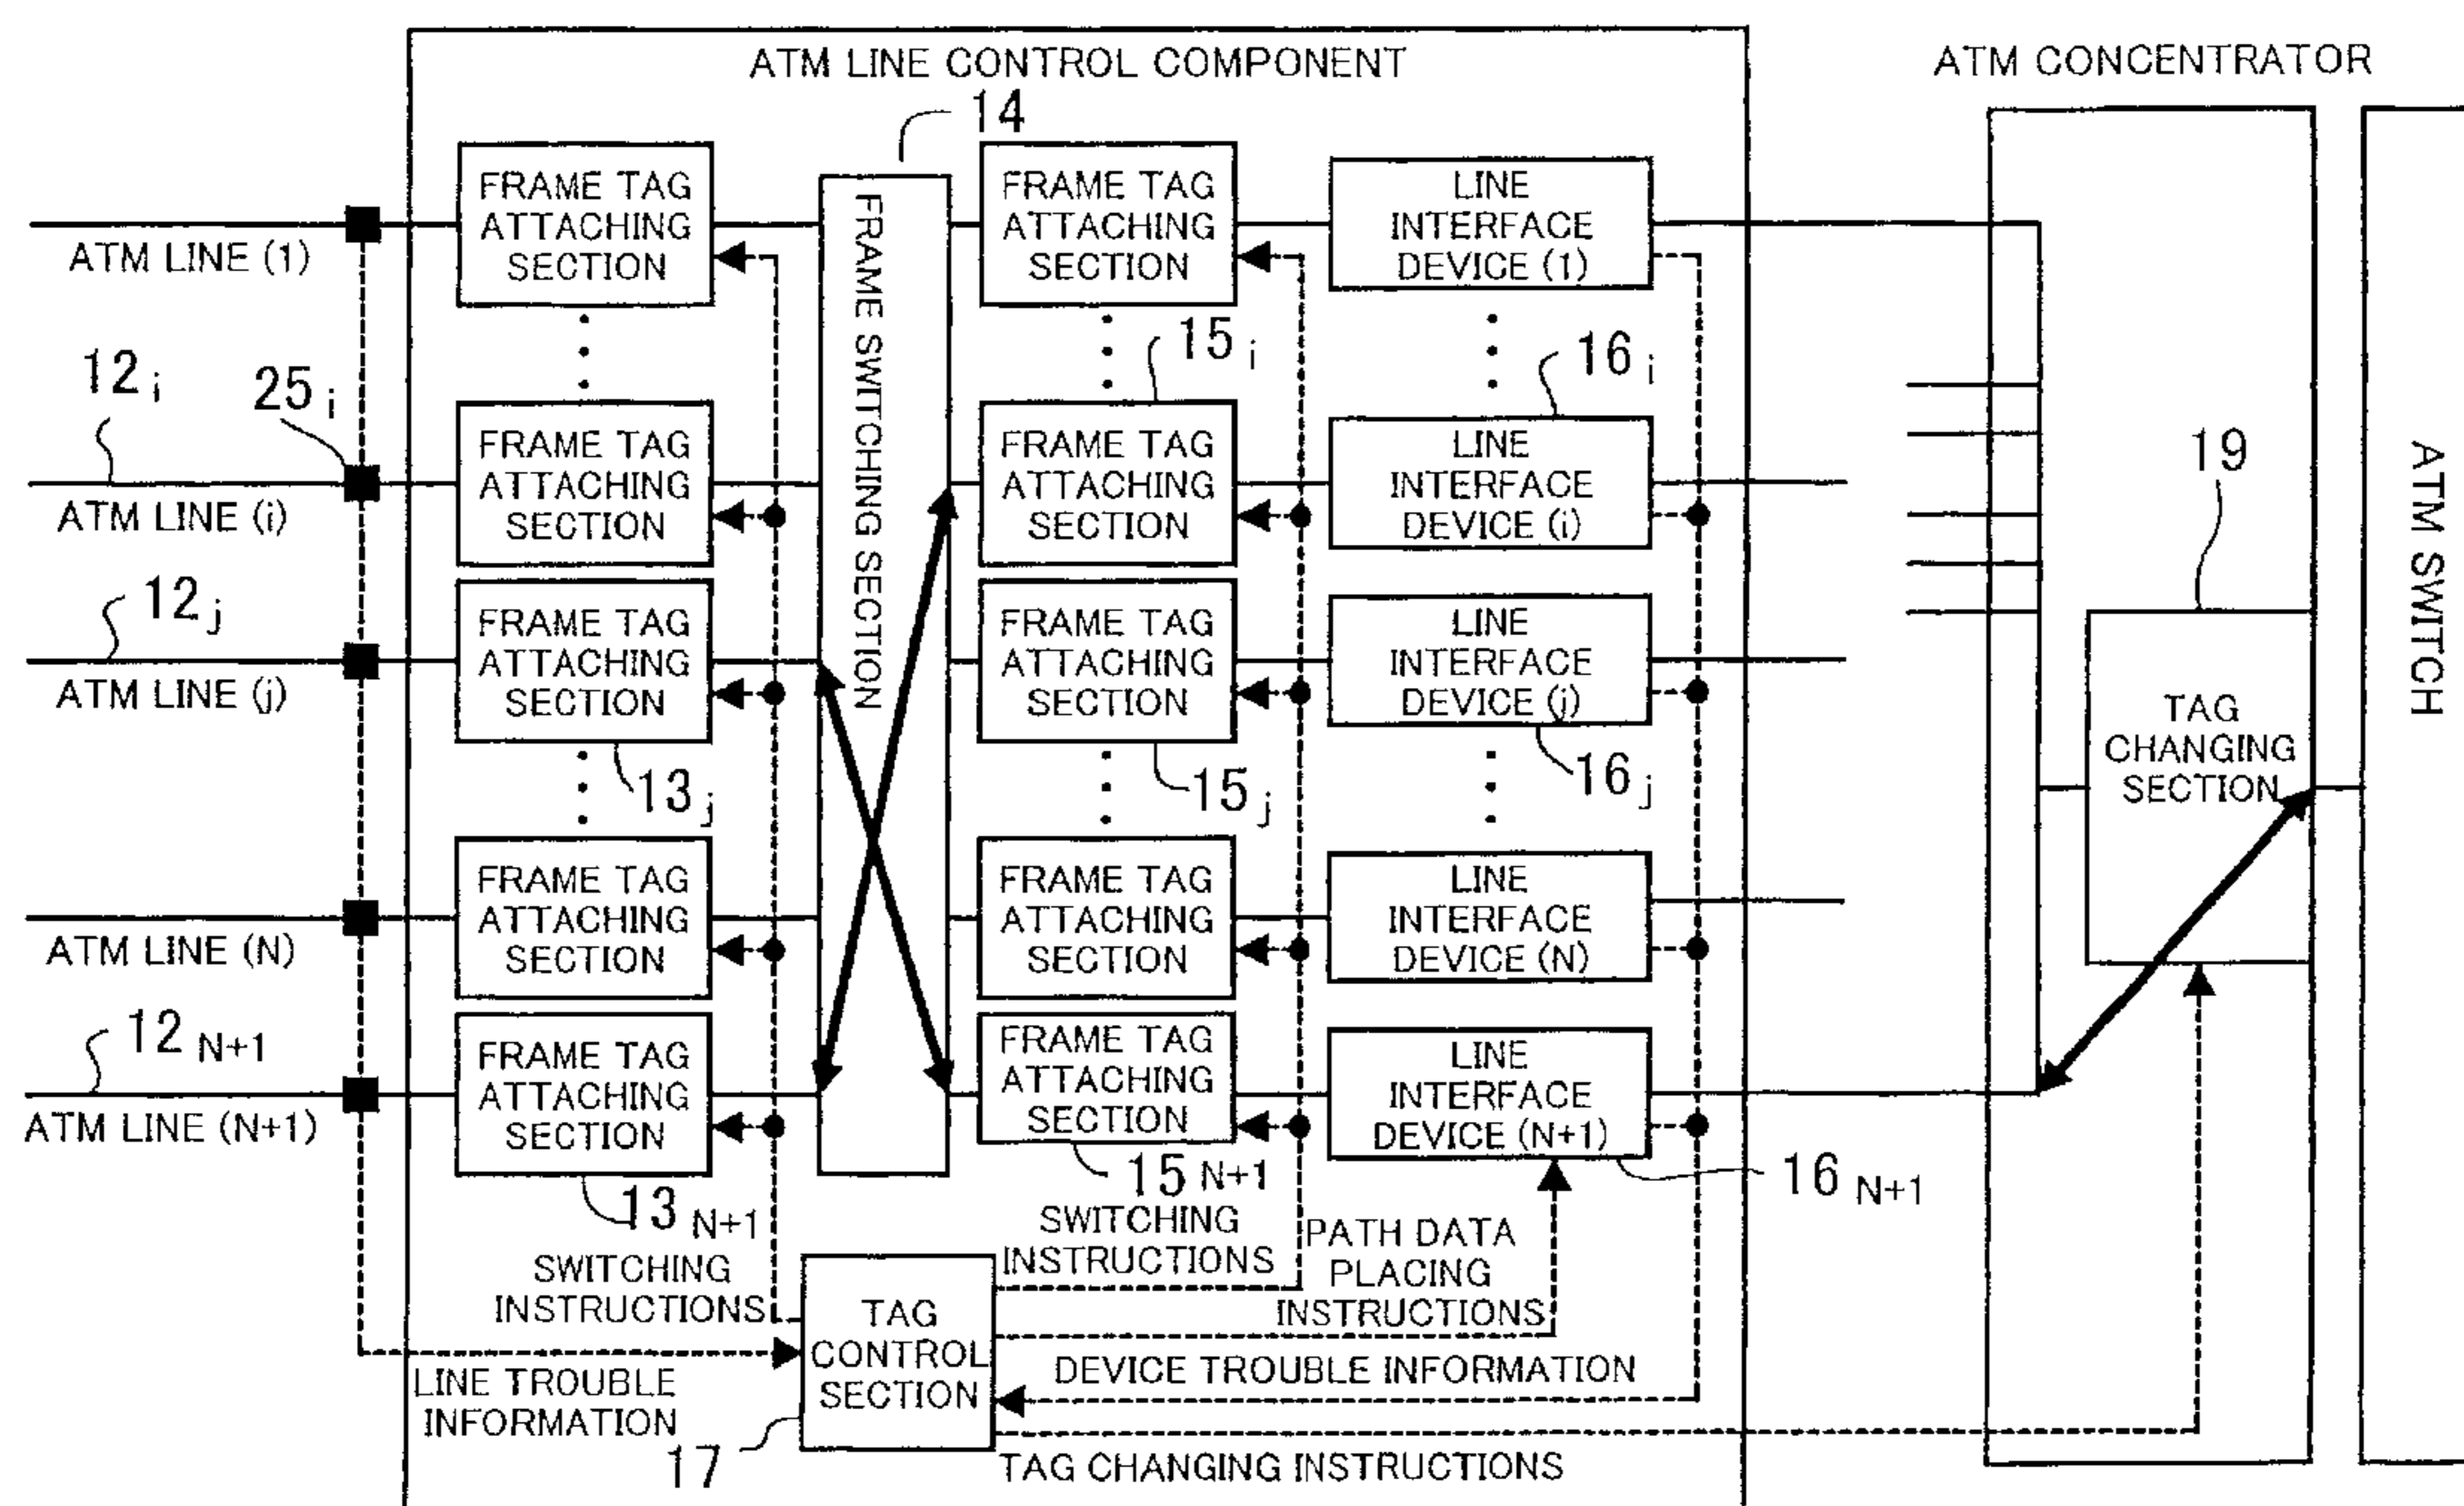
ATM LINE CONTROL COMPONENT

ATM CONCENTRATOR

14

ATM LINE (1)

FRAME TAG ATTACHING SECTION

FRAME SWITCHING SECTION

FRAME TAG ATTACHING SECTION

LINE INTERFACE DEVICE (1)

$12_i$

$25_i$

$15_i$

$16_i$

ATM LINE (i)

FRAME TAG ATTACHING SECTION

FRAME TAG ATTACHING SECTION

LINE INTERFACE DEVICE (i)

19

$12_j$

ATM LINE (j)

FRAME TAG ATTACHING SECTION

FRAME TAG ATTACHING SECTION

LINE INTERFACE DEVICE (j)

TAG CHANGING SECTION

ATM SWITCH

$13_j$

$15_j$

$16_j$

ATM LINE (N)

FRAME TAG ATTACHING SECTION

FRAME TAG ATTACHING SECTION

LINE INTERFACE DEVICE (N)

$12_{N+1}$

ATM LINE (N+1)

FRAME TAG ATTACHING SECTION

FRAME TAG ATTACHING SECTION

LINE INTERFACE DEVICE (N+1)

$15_{N+1}$

$16_{N+1}$

$13_{N+1}$

SWITCHING INSTRUCTIONS

SWITCHING INSTRUCTIONS

PATH DATA PLACING INSTRUCTIONS

TAG CONTROL SECTION

DEVICE TROUBLE INFORMATION

LINE TROUBLE INFORMATION

17

TAG CHANGING INSTRUCTIONS